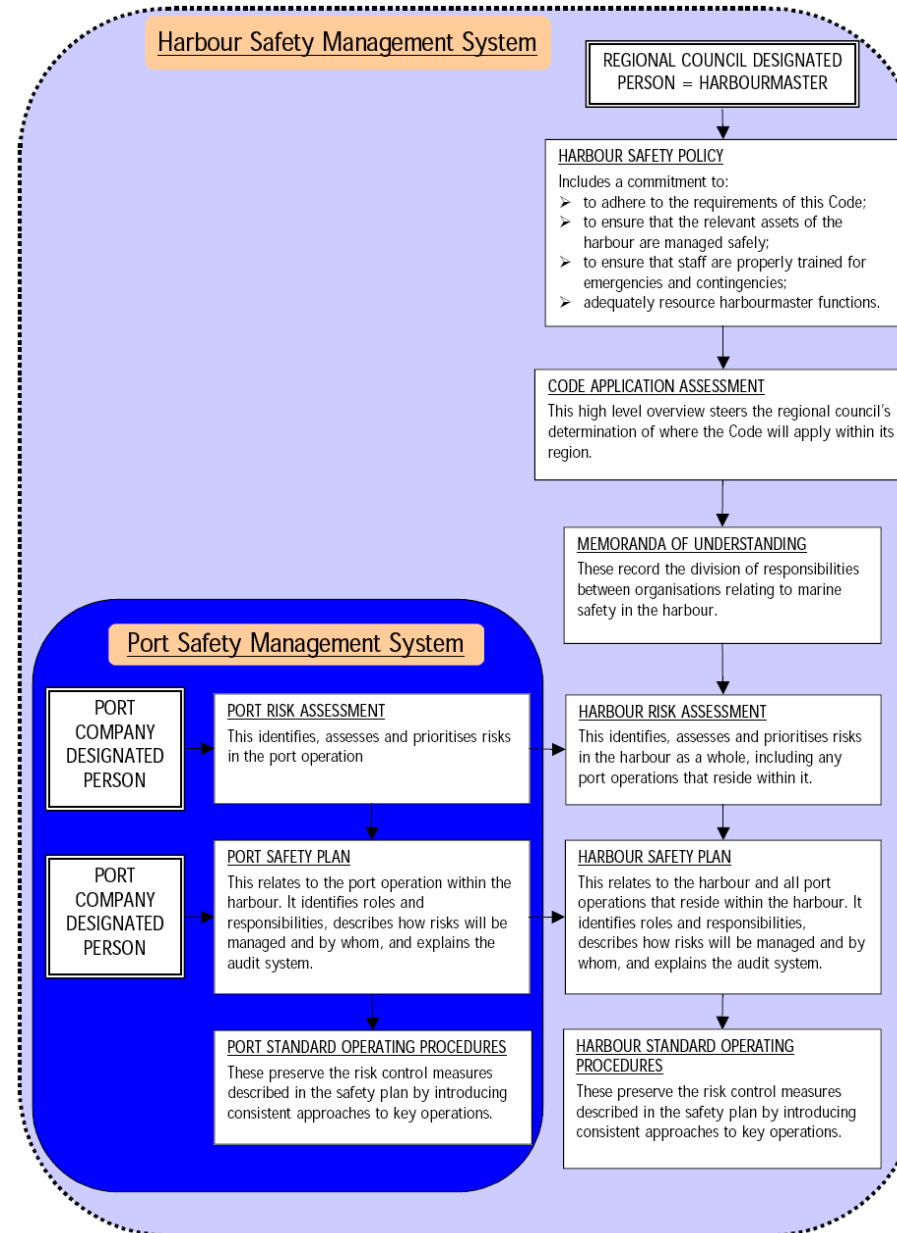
Harbour Safety Management System

REGIONAL COUNCIL DESIGNATED PERSON = HARBOURMASTER

HARBOUR SAFETY POLICY
Includes a commitment to:
➢ to adhere to the requirements of this Code;
➢ to ensure that the relevant assets of the harbour are managed safely;
➢ to ensure that staff are properly trained for emergencies and contingencies;
➢ adequately resource harbourmaster functions.

CODE APPLICATION ASSESSMENT
This high level overview steers the regional council's determination of where the Code will apply within its region.

MEMORANDA OF UNDERSTANDING
These record the division of responsibilities between organisations relating to marine safety in the harbour.

Port Safety Management System

PORT COMPANY DESIGNATED PERSON

PORT RISK ASSESSMENT
This identifies, assesses and prioritises risks in the port operation

HARBOUR RISK ASSESSMENT
This identifies, assesses and prioritises risks in the harbour as a whole, including any port operations that reside within it.

PORT COMPANY DESIGNATED PERSON

PORT SAFETY PLAN
This relates to the port operation within the harbour. It identifies roles and responsibilities, describes how risks will be managed and by whom, and explains the audit system.

HARBOUR SAFETY PLAN
This relates to the harbour and all port operations that reside within the harbour. It identifies roles and responsibilities, describes how risks will be managed and by whom, and explains the audit system.

PORT STANDARD OPERATING PROCEDURES
These preserve the risk control measures described in the safety plan by introducing consistent approaches to key operations.

HARBOUR STANDARD OPERATING PROCEDURES
These preserve the risk control measures described in the safety plan by introducing consistent approaches to key operations.